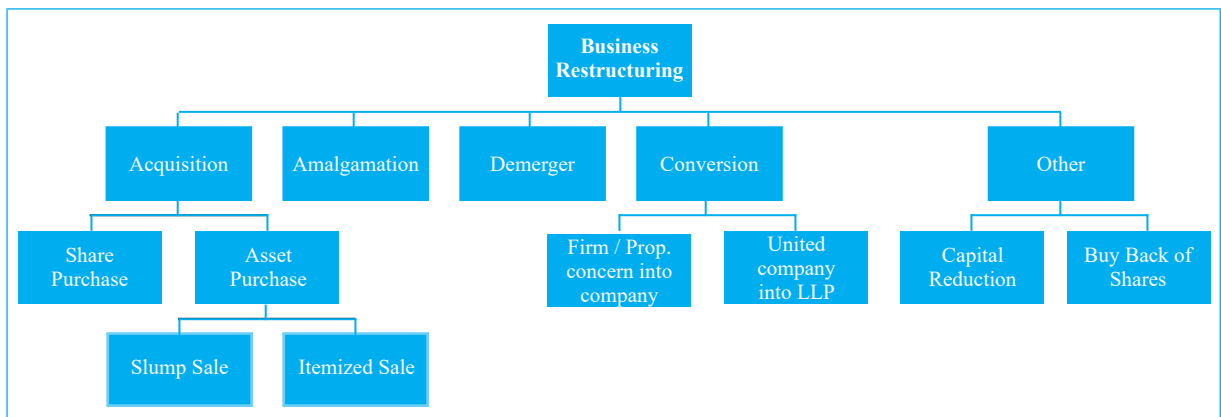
Business Restructuring

Acquisition

Amalgamation

Demerger

Conversion

Other

Share Purchase

Asset Purchase

Firm / Prop. concern into company

United company into LLP

Capital Reduction

Buy Back of Shares

Slump Sale

Itemized Sale